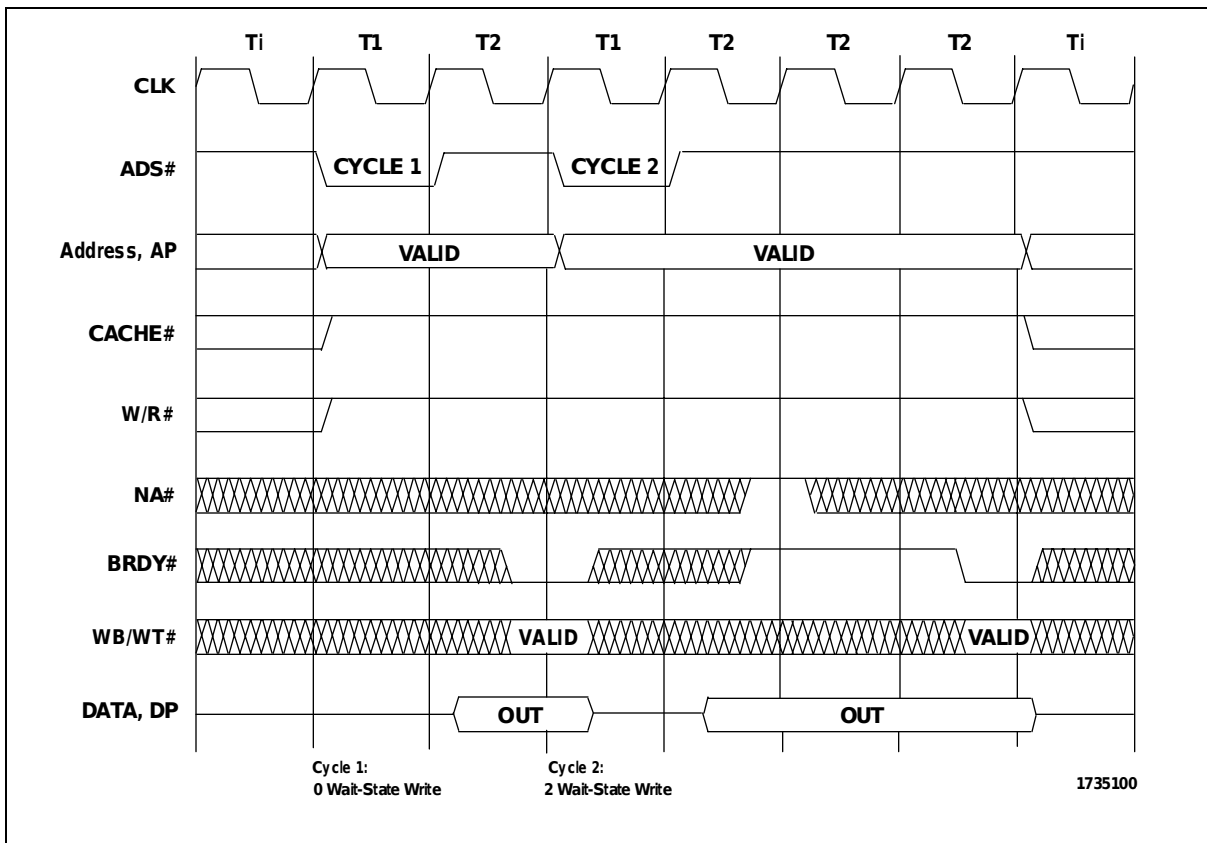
Ti T1 T2 T1 T2 T2 T2 Ti

CLK

ADS#

CYCLE 1

CYCLE 2

Address, AP

VALID

VALID

CACHE#

W/R#

NA#

BRDY#

WB/WT#

VALID

VALID

DATA, DP

OUT

OUT

Cycle 1:
0 Wait-State Write

Cycle 2:
2 Wait-State Write

1735100